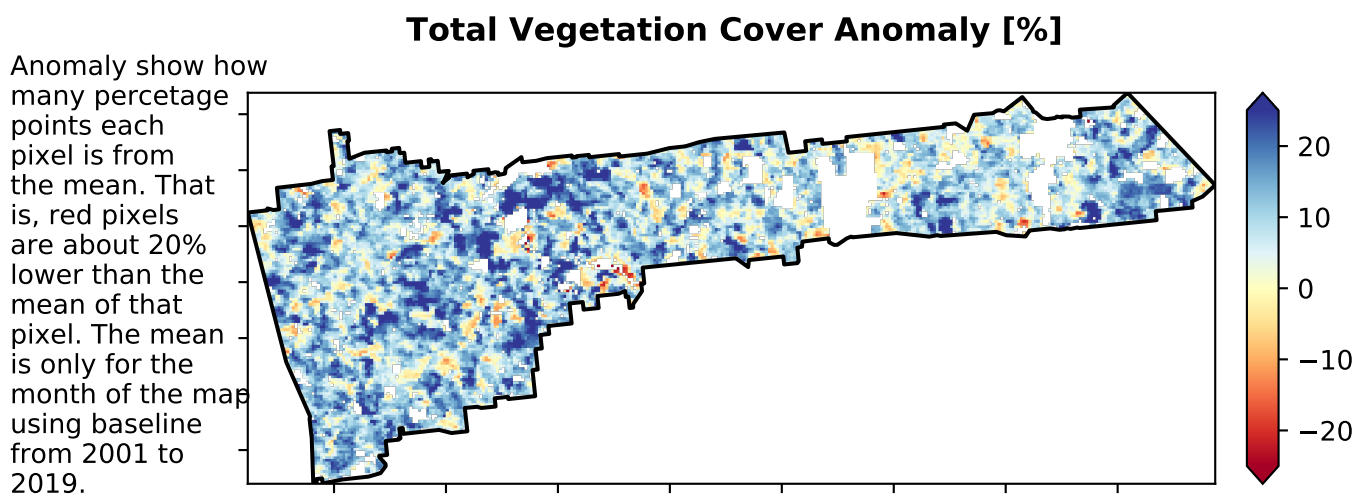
Total Vegetation Cover Anomaly [%]

Anomaly show how many percetage points each pixel is from the mean. That is, red pixels are about 20% lower than the mean of that pixel. The mean is only for the month of the map using baseline from 2001 to 2019.

20
10
0
−10
−20